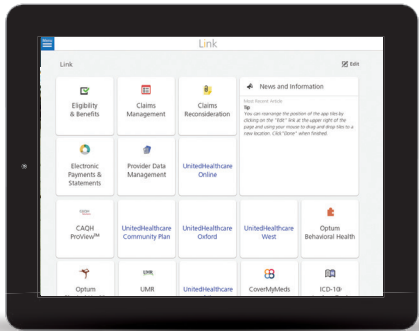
Menu

Link

Link

Edit

Eligibility & Benefits

Claims Management

Claims Reconsideration

News and Information

Most Recent Article

Tip

You can rearrange the position of the app tiles by clicking on the "Edit" link at the upper right of the page and using your mouse to drag and drop tiles to a new location. Click "Done" when finished.

Electronic Payments & Statements

Provider Data Management

UnitedHealthcare Online

CAQH

CAQH ProView$^{SM}$

UnitedHealthcare Community Plan

UnitedHealthcare Oxford

UnitedHealthcare West

Optum Behavioral Health

Optum

UMR

UMR

UnitedHealthcare

CoverMyMeds

ICD-10